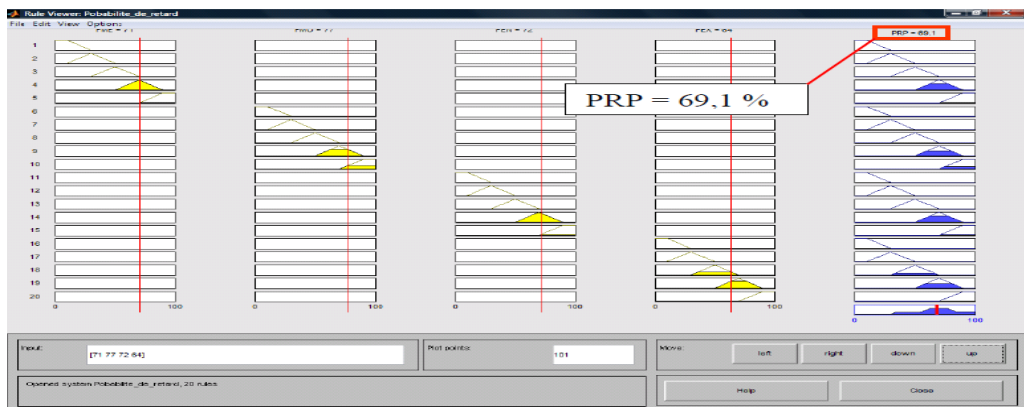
Rule Viewer: Pobabilite_de_retard
File Edit View Options

FRE = 71
FMO = 77
FEN = 72
FEA = 64
PRP = 69.1

PRP = 69,1 %

1
2
3
4
5
6
7
8
9
10
11
12
13
14
15
16
17
18
19
20

0 100
0 100
0 100
0 100
0 100

Input: [71 77 72 64]
Plot points: 101
Move: left right down up

Opened system Pobabilite_de_retard, 20 rules.
Help Close